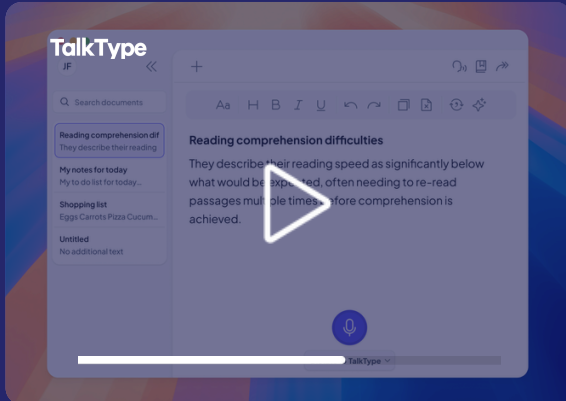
TalkType

JF

Search documents

Reading comprehension dif
They describe their reading

My notes for today
My to do list for today...

Shopping list
Eggs Carrots Pizza Cucum...

Untitled
No additional text

Aa H B I U

Reading comprehension difficulties

They describe their reading speed as significantly below what would be expected, often needing to re-read passages multiple times before comprehension is achieved.

TalkType